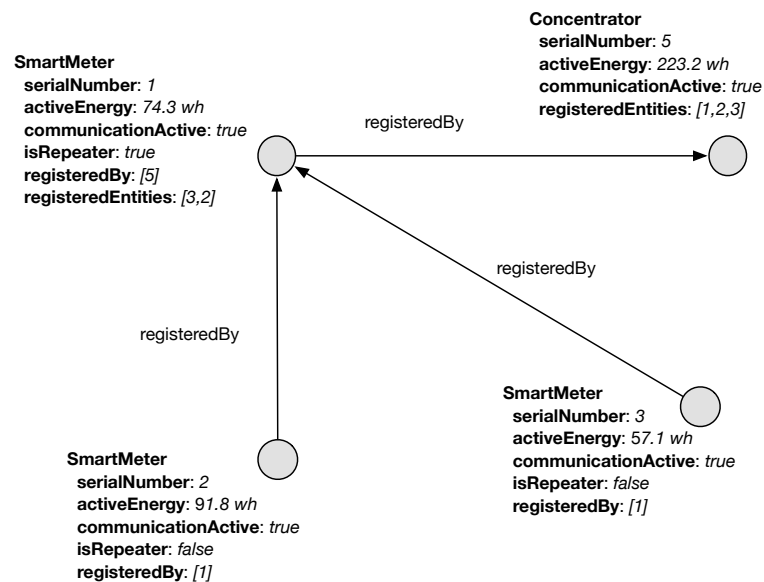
SmartMeter
serialNumber: 1
activeEnergy: 74.3 wh
communicationActive: true
isRepeater: true
registeredBy: [5]
registeredEntities: [3,2]

Concentrator
serialNumber: 5
activeEnergy: 223.2 wh
communicationActive: true
registeredEntities: [1,2,3]

registeredBy

registeredBy

registeredBy

SmartMeter
serialNumber: 3
activeEnergy: 57.1 wh
communicationActive: true
isRepeater: false
registeredBy: [1]

SmartMeter
serialNumber: 2
activeEnergy: 91.8 wh
communicationActive: true
isRepeater: false
registeredBy: [1]